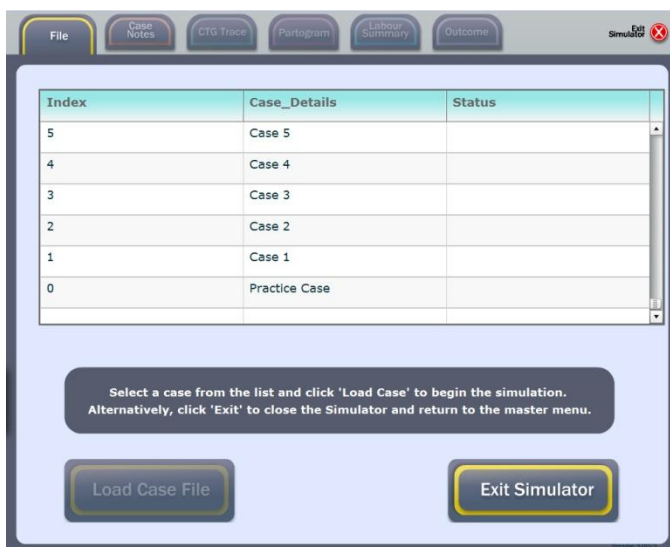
File Case Notes CTG Trace Partogram Labour Summary Outcome Exit Simulator

| Index | Case_Details | Status |
|---|---|---|
| 5 | Case 5 | |
| 4 | Case 4 | |
| 3 | Case 3 | |
| 2 | Case 2 | |
| 1 | Case 1 | |
| 0 | Practice Case | |

Select a case from the list and click 'Load Case' to begin the simulation. Alternatively, click 'Exit' to close the Simulator and return to the master menu.

Load Case File

Exit Simulator